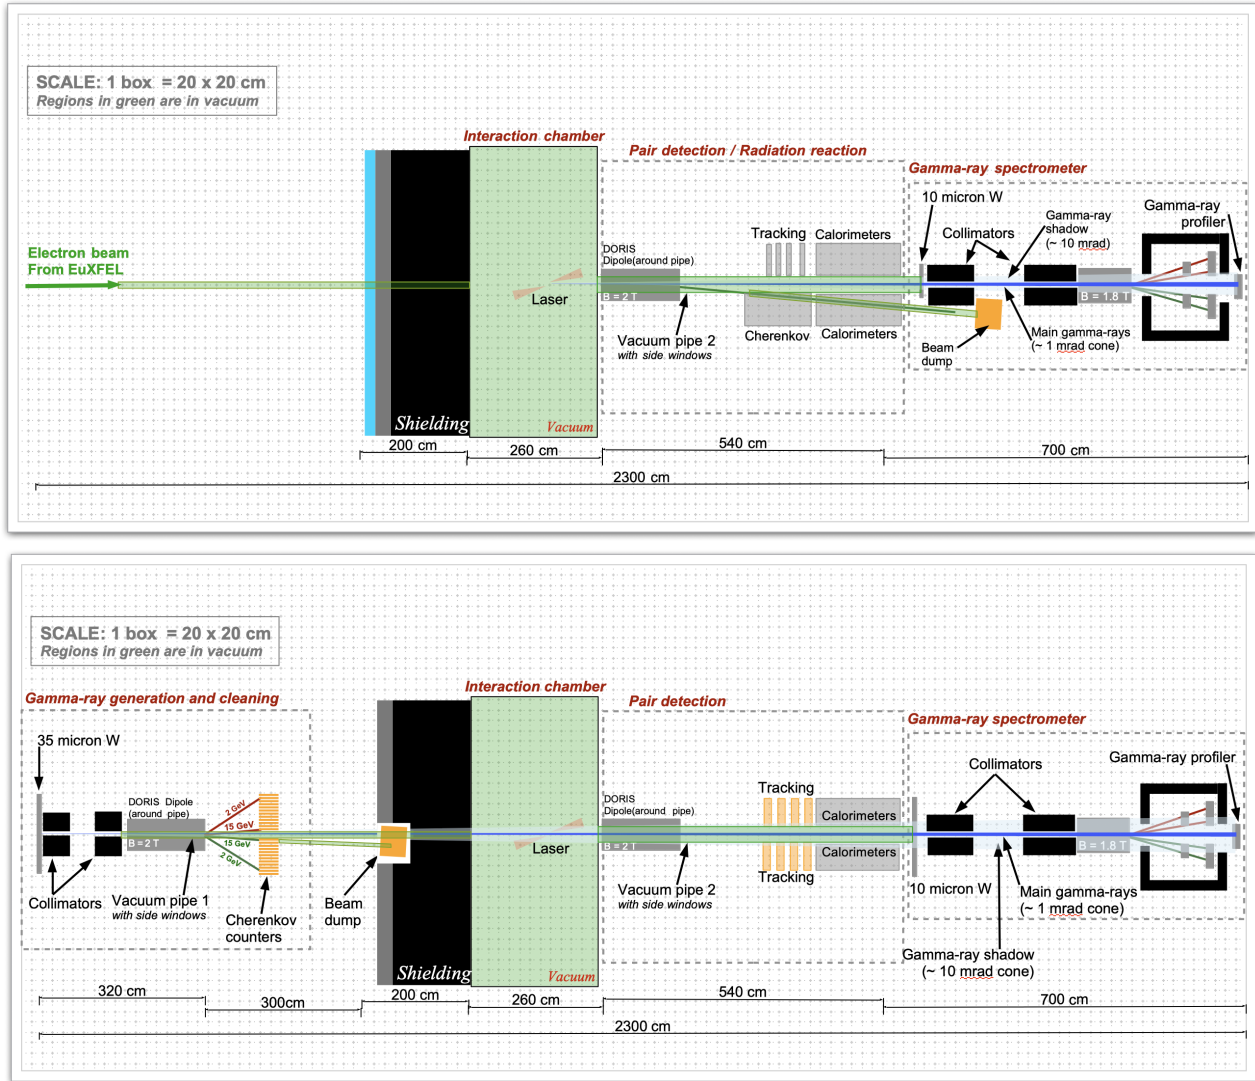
SCALE: 1 box = 20 x 20 cm
Regions in green are in vacuum

Interaction chamber
Pair detection / Radiation reaction
Gamma-ray spectrometer

Electron beam
From EuXFEL

Laser

DORIS
Dipole(around pipe)
B = 2 T

Tracking
Calorimeters
Cherenkov
Calorimeters

Vacuum pipe 2
with side windows

10 micron W
Collimators
Gamma-ray shadow
(~ 10 mrad)
Gamma-ray profiler
B = 1.8 T
Beam dump
Main gamma-rays
(~ 1 mrad cone)

Shielding
Vacuum

200 cm
260 cm
540 cm
700 cm
2300 cm

SCALE: 1 box = 20 x 20 cm
Regions in green are in vacuum

Gamma-ray generation and cleaning
Interaction chamber
Pair detection
Gamma-ray spectrometer

35 micron W
DORIS Dipole
(around pipe)
B = 2 T
2 GeV
15 GeV
15 GeV
2 GeV
Collimators
Vacuum pipe 1
with side windows
Cherenkov
counters
Beam
dump

Laser

DORIS
Dipole(around pipe)
B = 2 T
Tracking
Calorimeters
Calorimeters
Tracking
Vacuum pipe 2
with side windows

Collimators
Gamma-ray profiler
B = 1.8 T
10 micron W
Main gamma-rays
(~ 1 mrad cone)
Gamma-ray shadow
(~ 10 mrad cone)

Shielding
Vacuum

320 cm
300cm
200 cm
260 cm
540 cm
700 cm
2300 cm